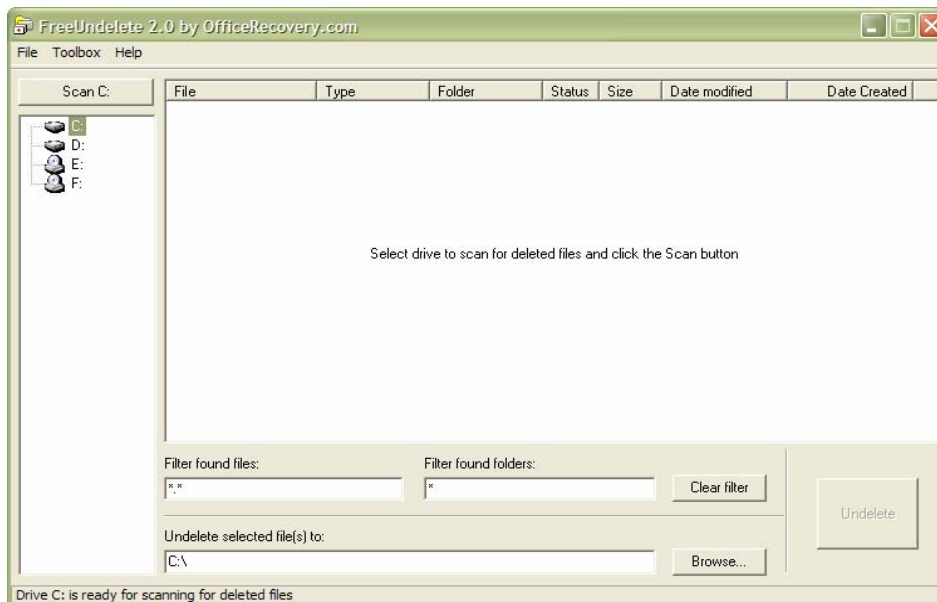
FreeUndelete 2.0 by OfficeRecovery.com

File Toolbox Help

Scan C:

C:
D:
E:
F:

| File | Type | Folder | Status | Size | Date modified | Date Created |
|---|---|---|---|---|---|---|

Select drive to scan for deleted files and click the Scan button

Filter found files:
*.*

Filter found folders:
*

Clear filter

Undelete

Undelete selected file(s) to:
C:\

Browse...

Drive C: is ready for scanning for deleted files